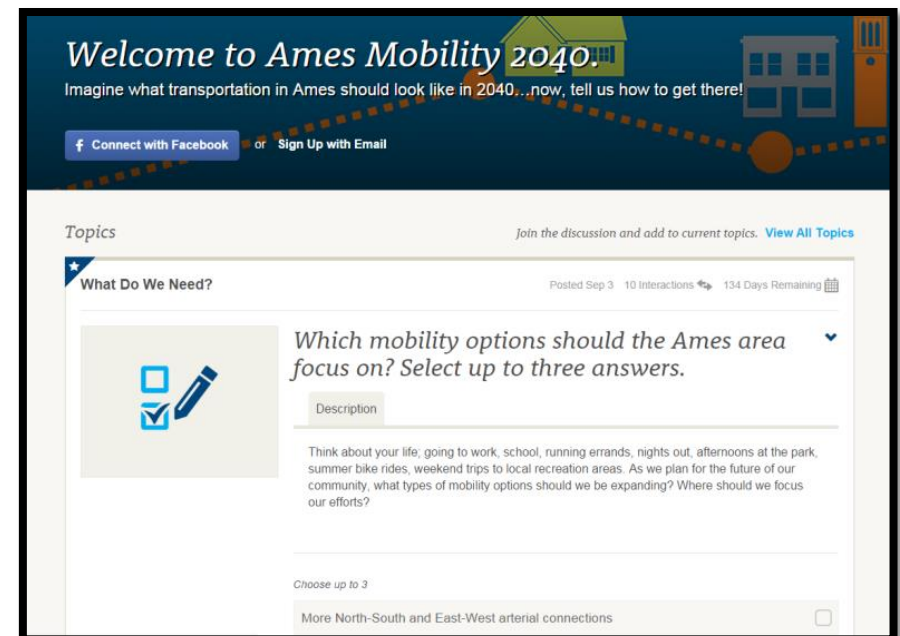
Welcome to Ames Mobility 2040.

Imagine what transportation in Ames should look like in 2040…now, tell us how to get there!

Connect with Facebook or Sign Up with Email

Topics

Join the discussion and add to current topics. View All Topics

What Do We Need?

Posted Sep 3 10 Interactions 134 Days Remaining

Which mobility options should the Ames area focus on? Select up to three answers.

Description

Think about your life; going to work, school, running errands, nights out, afternoons at the park, summer bike rides, weekend trips to local recreation areas. As we plan for the future of our community, what types of mobility options should we be expanding? Where should we focus our efforts?

Choose up to 3

More North-South and East-West arterial connections